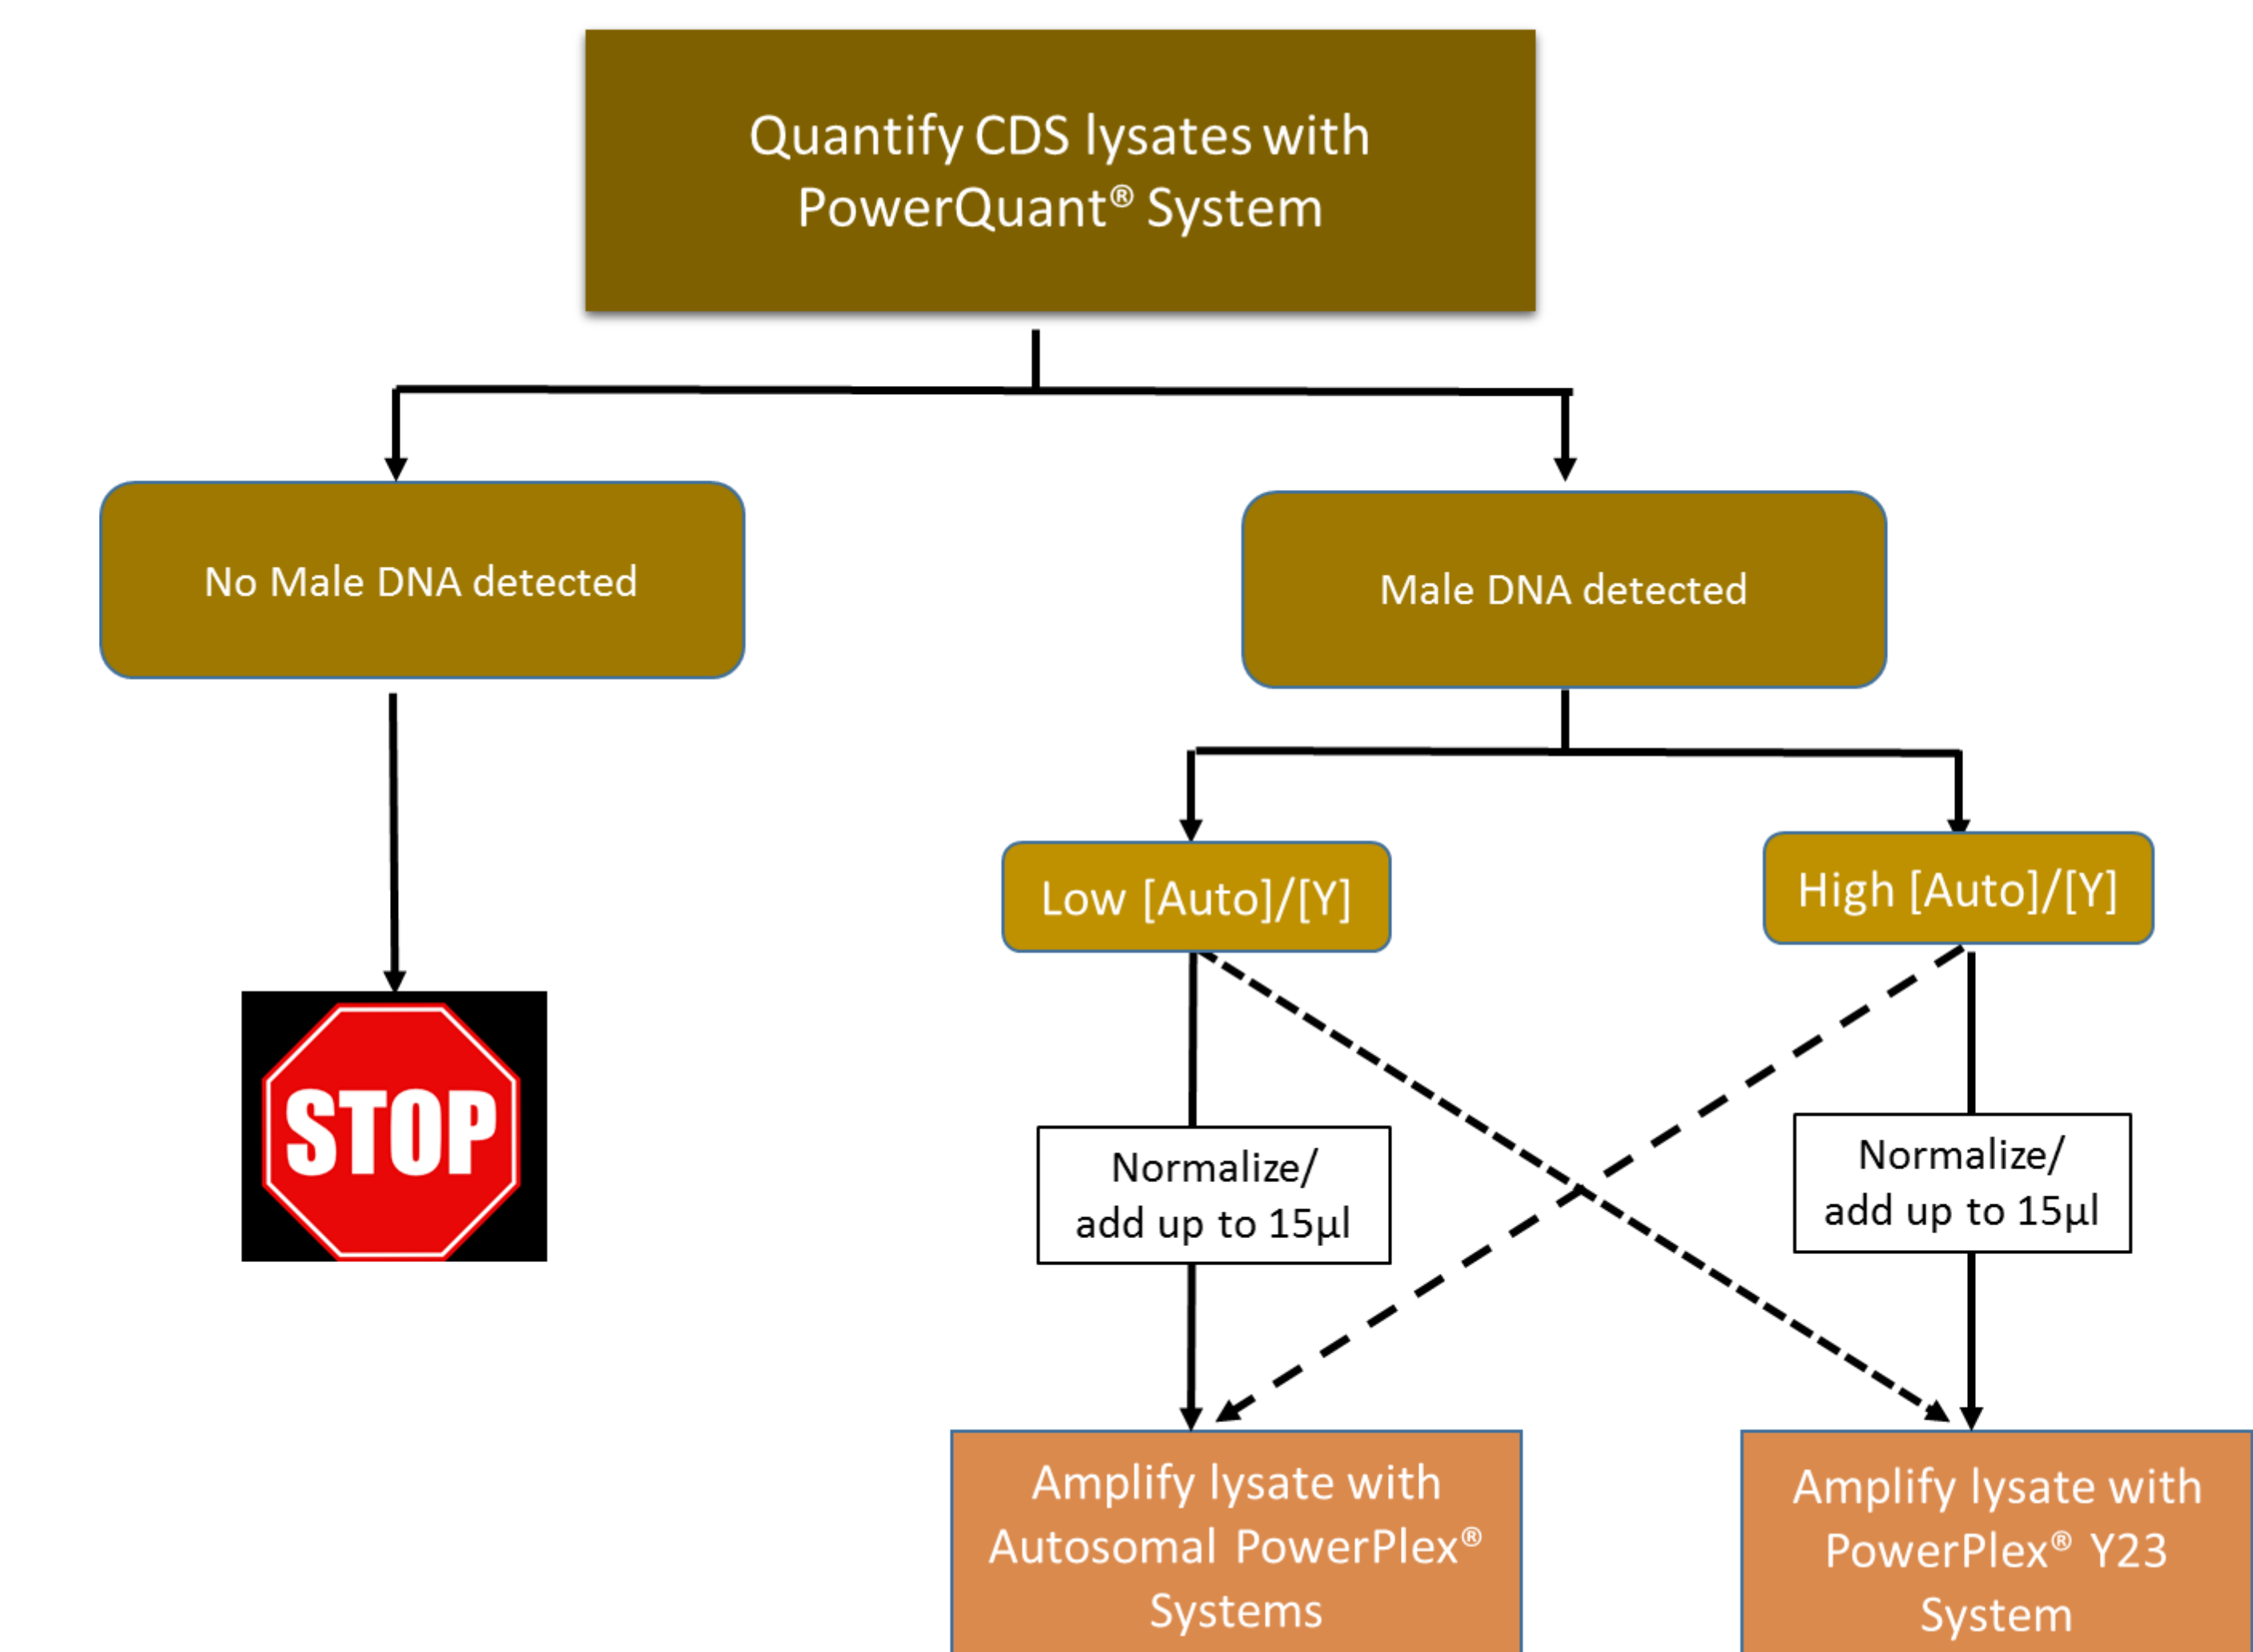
Quantify CDS lysates with PowerQuant® System

No Male DNA detected

Male DNA detected

STOP

Low [Auto]/[Y]

High [Auto]/[Y]

Normalize/ add up to 15µl

Normalize/ add up to 15µl

Amplify lysate with Autosomal PowerPlex® Systems

Amplify lysate with PowerPlex® Y23 System